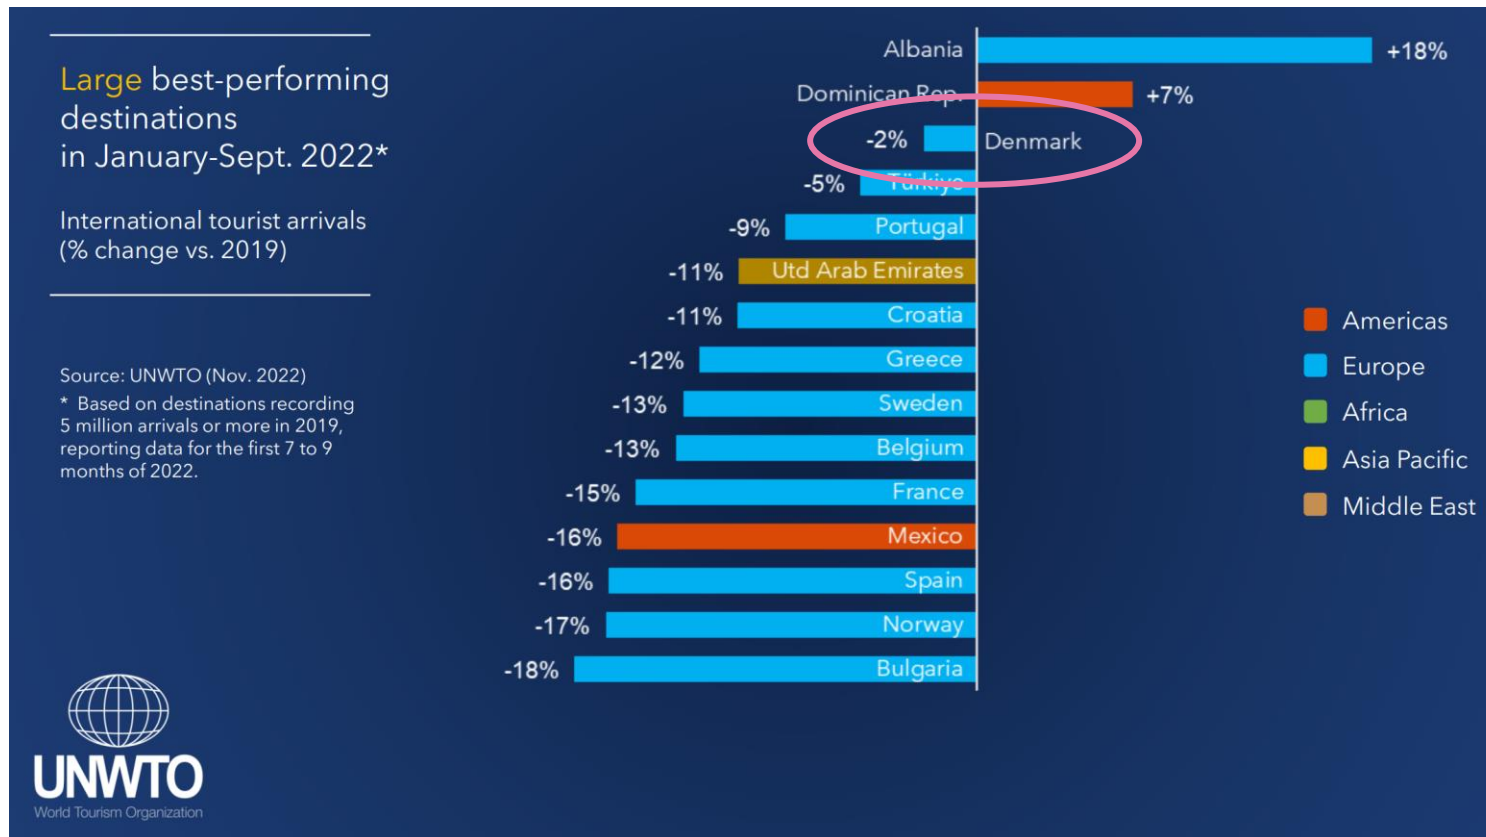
Large best-performing destinations in January-Sept. 2022*

International tourist arrivals (% change vs. 2019)

Source: UNWTO (Nov. 2022)
* Based on destinations recording 5 million arrivals or more in 2019, reporting data for the first 7 to 9 months of 2022.

Albania +18%
Dominican Rep. +7%
-2% Denmark
-5% Türkiye
-9% Portugal
-11% Utd Arab Emirates
-11% Croatia
-12% Greece
-13% Sweden
-13% Belgium
-15% France
-16% Mexico
-16% Spain
-17% Norway
-18% Bulgaria

Americas
Europe
Africa
Asia Pacific
Middle East

UNWTO
World Tourism Organization